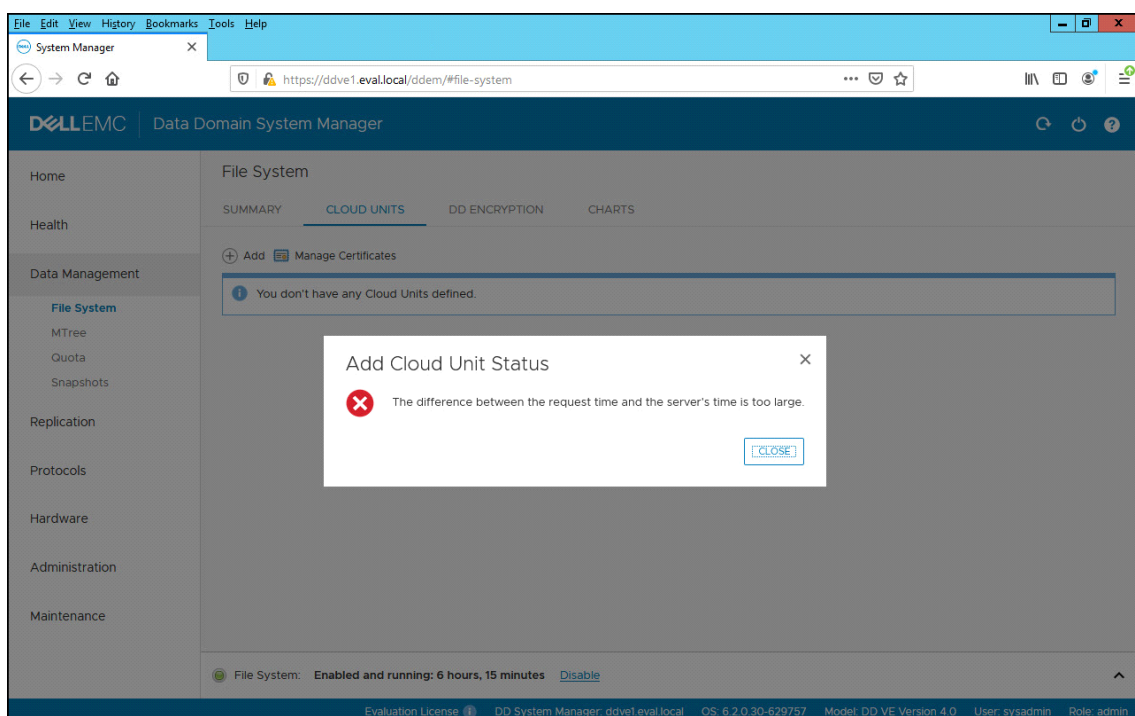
File Edit View History Bookmarks Tools Help
System Manager ×
https://ddve1.eval.local/ddem/#file-system

D&LLEMC Data Domain System Manager

Home
Health
Data Management
File System
MTree
Quota
Snapshots
Replication
Protocols
Hardware
Administration
Maintenance

File System
SUMMARY CLOUD UNITS DD ENCRYPTION CHARTS

Add Manage Certificates

You don't have any Cloud Units defined.

Add Cloud Unit Status ×

The difference between the request time and the server's time is too large.

CLOSE

File System: Enabled and running: 6 hours, 15 minutes Disable

Evaluation License DD System Manager: ddve1.eval.local OS: 6.2.0.30-629757 Model: DD VE Version 4.0 User: sysadmin Role: admin